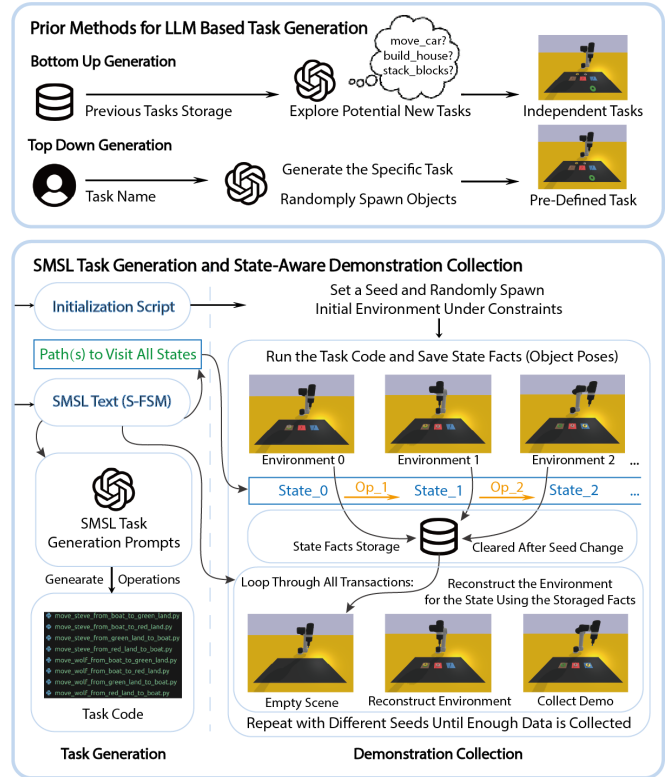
Prior Methods for LLM Based Task Generation

Bottom Up Generation

move_car? build_house? stack_blocks?

Previous Tasks Storage

Explore Potential New Tasks

Independent Tasks

Top Down Generation

Task Name

Generate the Specific Task

Randomply Spawn Objects

Pre-Defined Task

SMSL Task Generation and State-Aware Demonstration Collection

Initialization Script

Set a Seed and Randomly Spawn Initial Environment Under Constraints

Path(s) to Visit All States

Run the Task Code and Save State Facts (Object Poses)

SMSL Text (S-FSM)

Environment 0

Environment 1

Environment 2

...

State_0

Op_1

State_1

Op_2

State_2

...

SMSL Task Generation Prompts

State Facts Storage

Cleared After Seed Change

Genearate

Operations

Loop Through All Transactions:

Reconstruct the Environment for the State Using the Storaged Facts

move_steve_from_boat_to_green_land.py
move_steve_from_boat_to_red_land.py
move_steve_from_green_land_to_boat.py
move_steve_from_red_land_to_boat.py
move_wolf_from_boat_to_green_land.py
move_wolf_from_boat_to_red_land.py
move_wolf_from_green_land_to_boat.py
move_wolf_from_red_land_to_boat.py

Task Code

Empty Scene

Reconstruct Environment

Collect Demo

Repeat with Different Seeds Until Enough Data is Collected

Task Generation

Demonstration Collection